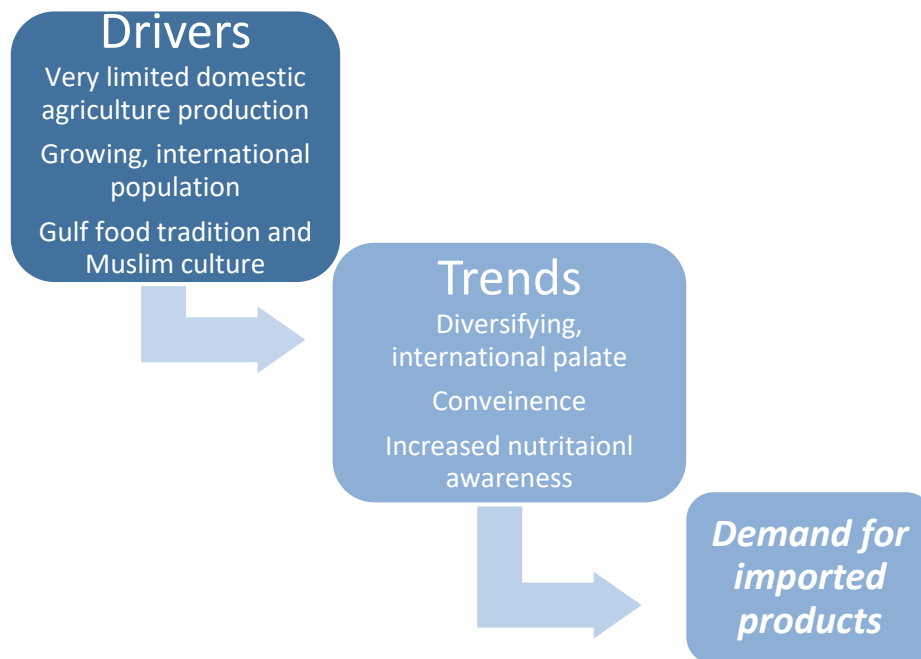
Drivers

Very limited domestic agriculture production

Growing, international population

Gulf food tradition and Muslim culture

Trends

Diversifying, international palate

Conveinence

Increased nutritaionl awareness

*Demand for imported products*